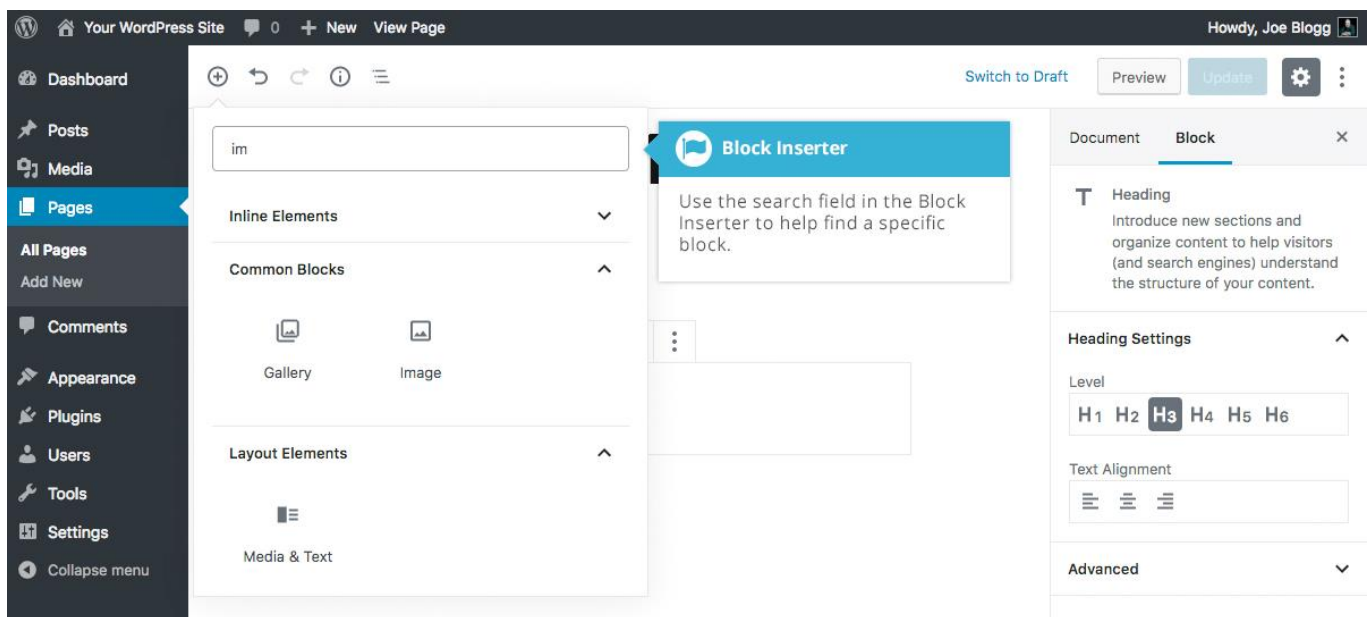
Your WordPress Site 0 New View Page
Howdy, Joe Blogg

Dashboard
Posts
Media
Pages
All Pages
Add New
Comments
Appearance
Plugins
Users
Tools
Settings
Collapse menu

Switch to Draft
Preview
Update

im

Inline Elements
Common Blocks
Gallery
Image
Layout Elements
Media & Text

Block Inserter
Use the search field in the Block Inserter to help find a specific block.

Document
Block

Heading
Introduce new sections and organize content to help visitors (and search engines) understand the structure of your content.

Heading Settings
Level
$H_1$ $H_2$ $H_3$ $H_4$ $H_5$ $H_6$
Text Alignment

Advanced